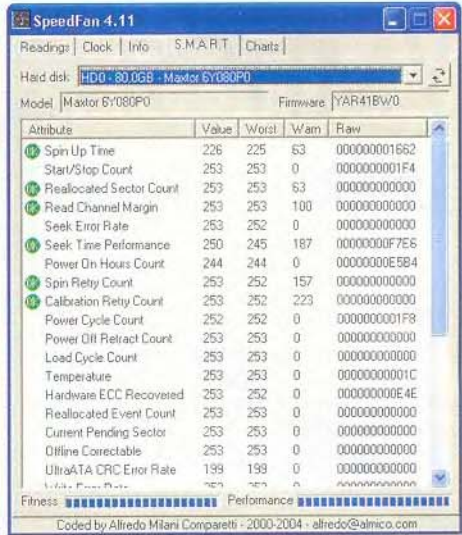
SpeedFan 4.11

Readings | Clock | Info | S.M.A.R.T. | Charts

Hard disk: HD0 - 80.0GB - Maxtor 6Y080P0

Model: Maxtor 6Y080P0 Firmware: YAR41BW0

| Attribute | Value | Worst | Warn | Raw |
|---|---|---|---|---|
| OK Spin Up Time | 226 | 225 | 63 | 000000001662 |
| Start/Stop Count | 253 | 253 | 0 | 0000000001F4 |
| OK Reallocated Sector Count | 253 | 253 | 63 | 000000000000 |
| OK Read Channel Margin | 253 | 253 | 100 | 000000000000 |
| Seek Error Rate | 253 | 252 | 0 | 000000000000 |
| OK Seek Time Performance | 250 | 245 | 187 | 00000000F7E6 |
| Power On Hours Count | 244 | 244 | 0 | 00000000E5B4 |
| OK Spin Retry Count | 253 | 252 | 157 | 000000000000 |
| OK Calibration Retry Count | 253 | 252 | 223 | 000000000000 |
| Power Cycle Count | 252 | 252 | 0 | 0000000001F8 |
| Power Off Retract Count | 253 | 253 | 0 | 000000000000 |
| Load Cycle Count | 253 | 253 | 0 | 000000000000 |
| Temperature | 253 | 253 | 0 | 00000000001C |
| Hardware ECC Recovered | 253 | 252 | 0 | 000000000E4E |
| Reallocated Event Count | 253 | 253 | 0 | 000000000000 |
| Current Pending Sector | 253 | 253 | 0 | 000000000000 |
| Offline Correctable | 253 | 253 | 0 | 000000000000 |
| UltraATA CRC Error Rate | 199 | 199 | 0 | 000000000000 |
| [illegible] | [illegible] | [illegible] | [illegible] | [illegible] |

Fitness Performance

Coded by Alfredo Milani Comparetti - 2000-2004 - alfredo@almico.com